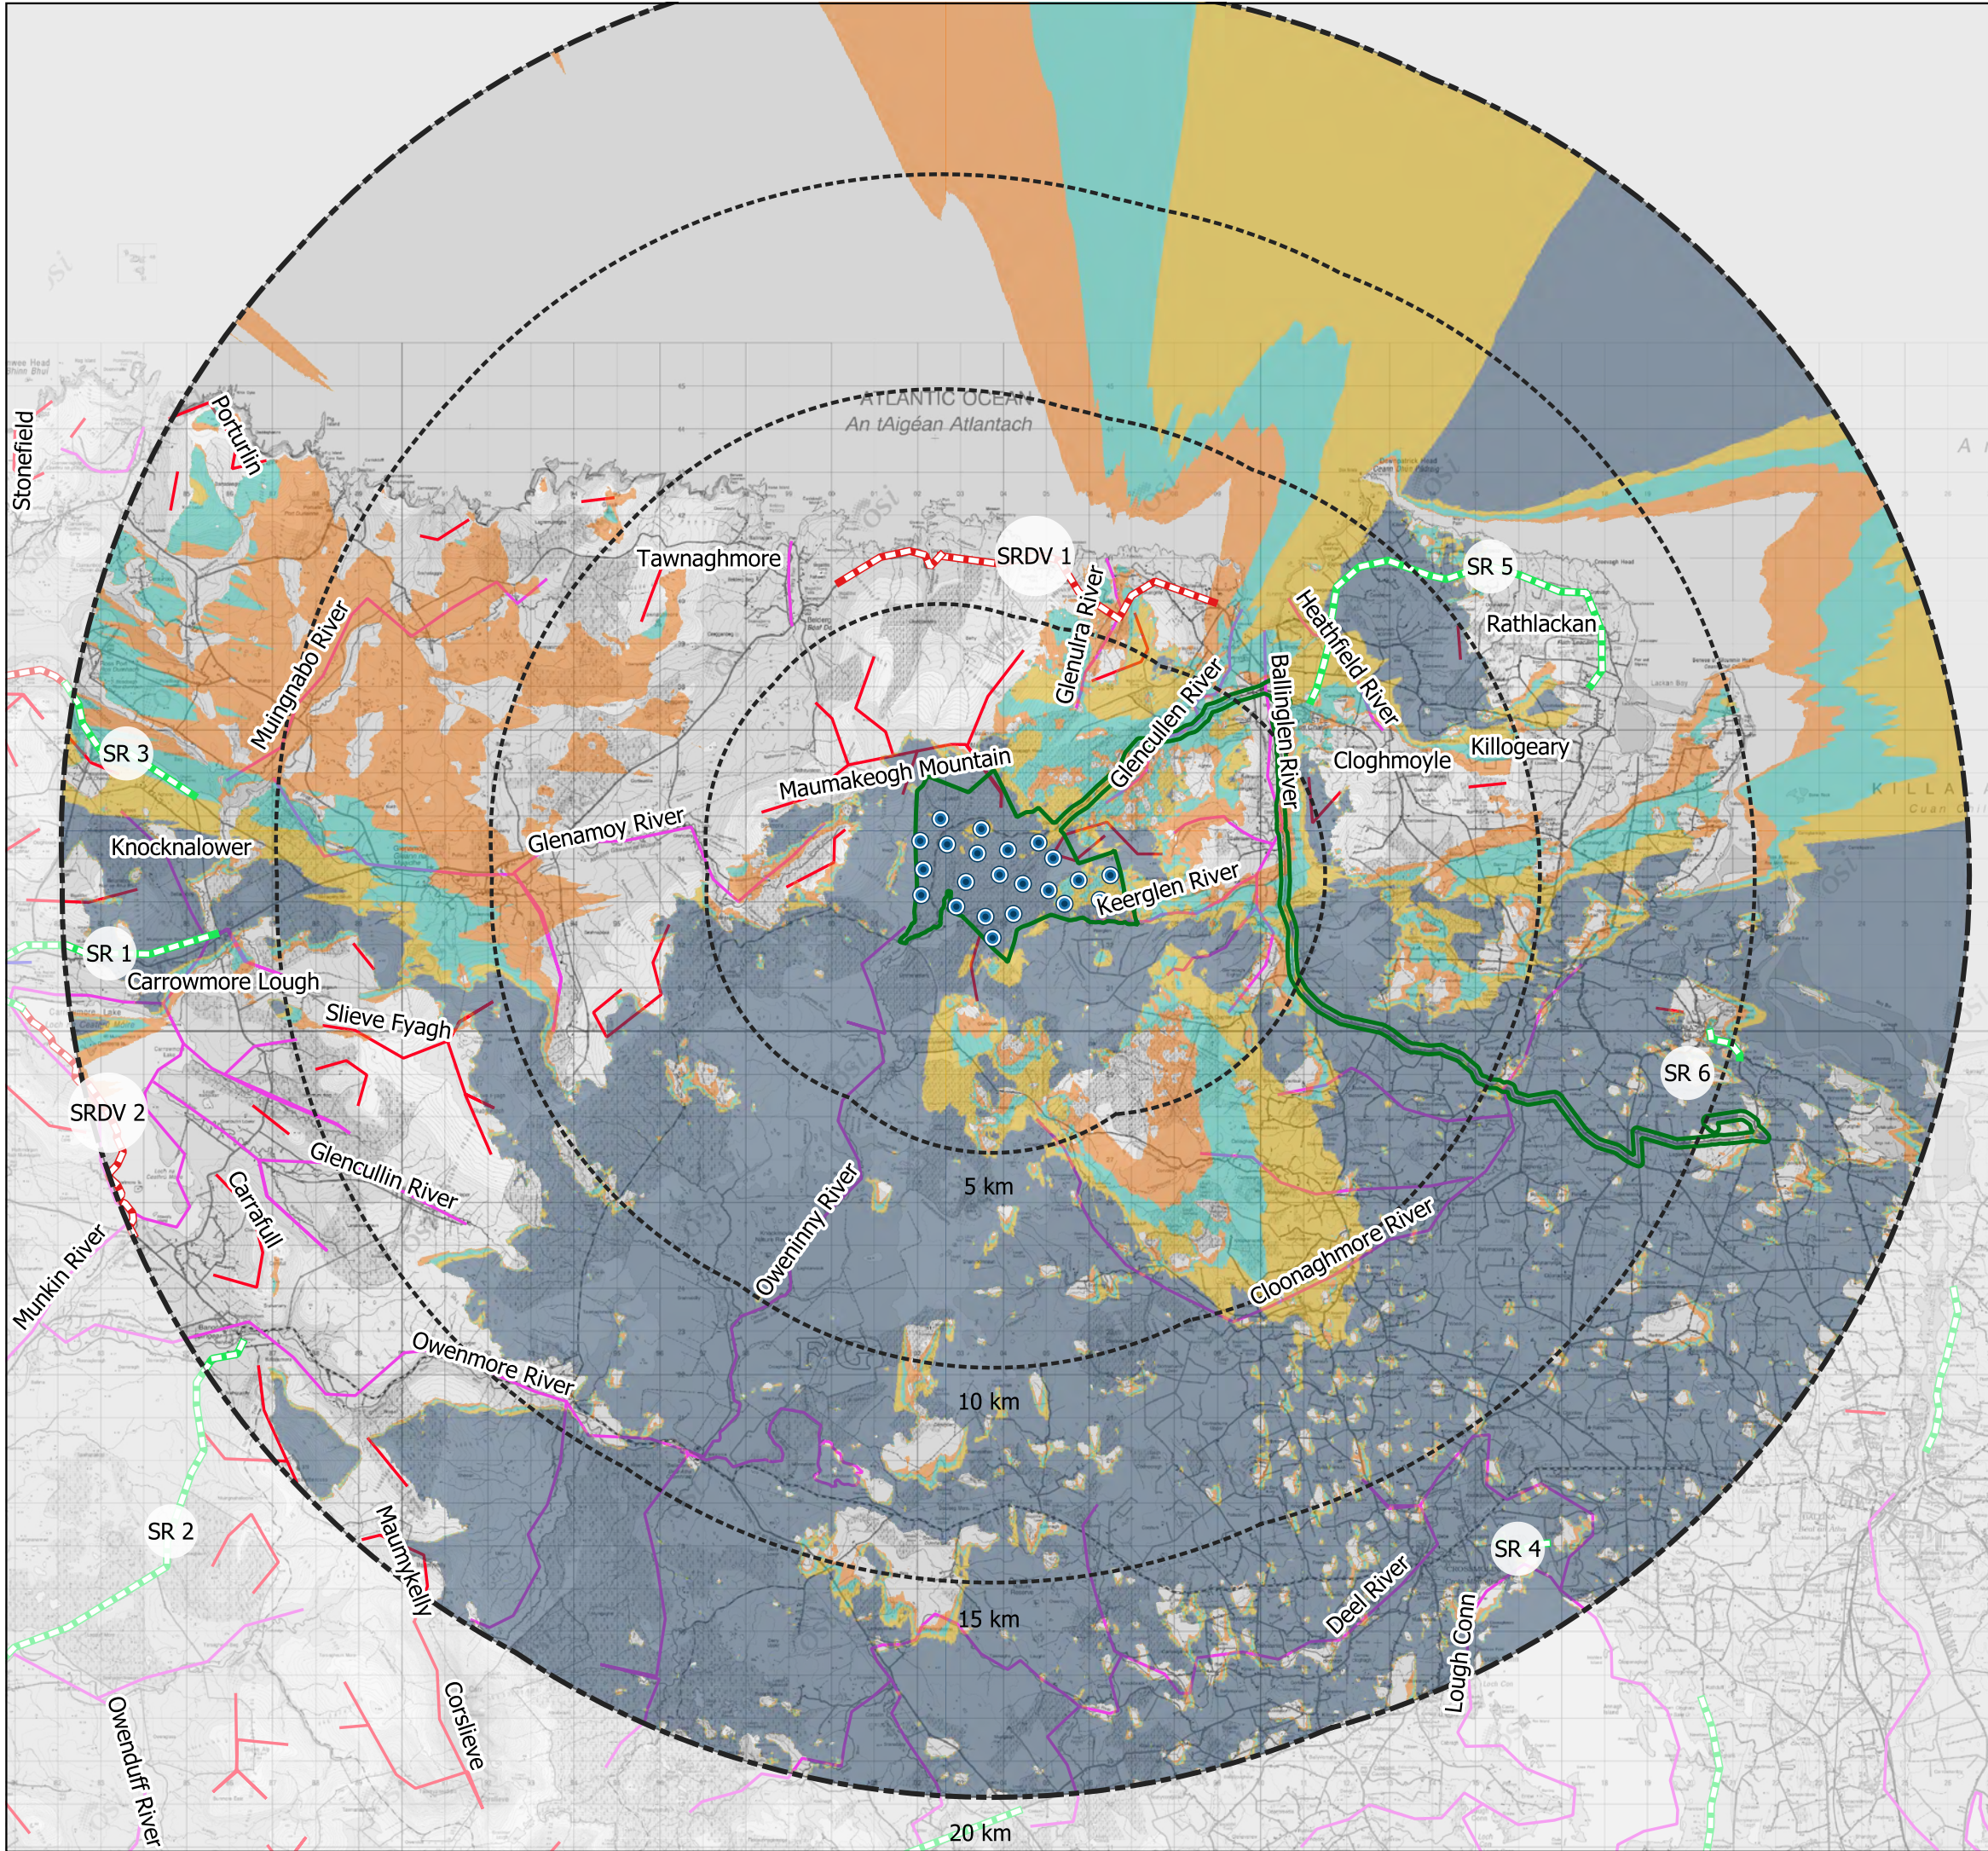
ATLANTIC OCEAN
An tAigéan Atlantach

Stonefield
Porturlin
Muingnabo River
Tawnaghmore
SRDV 1
Glenulra River
Glencullen River
Ballinglen River
Heathfield River
SR 5
Rathlackan
Killogeary
Cloghmoyle
SR 3
Knocknalower
Glenamoy River
Maumakeogh Mountain
Keerglen River
SR 1
Carrowmore Lough
Slieve Fyagh
SRDV 2
Glencullin River
Carrafull
Munkin River
Oweninny River
5 km
SR 6
Cloonaghmore River
Owenmore River
10 km
SR 2
Maumykelly
15 km
Deel River
SR 4
Lough Conn
Corslieve
Owenduff River
20 km
KILLA